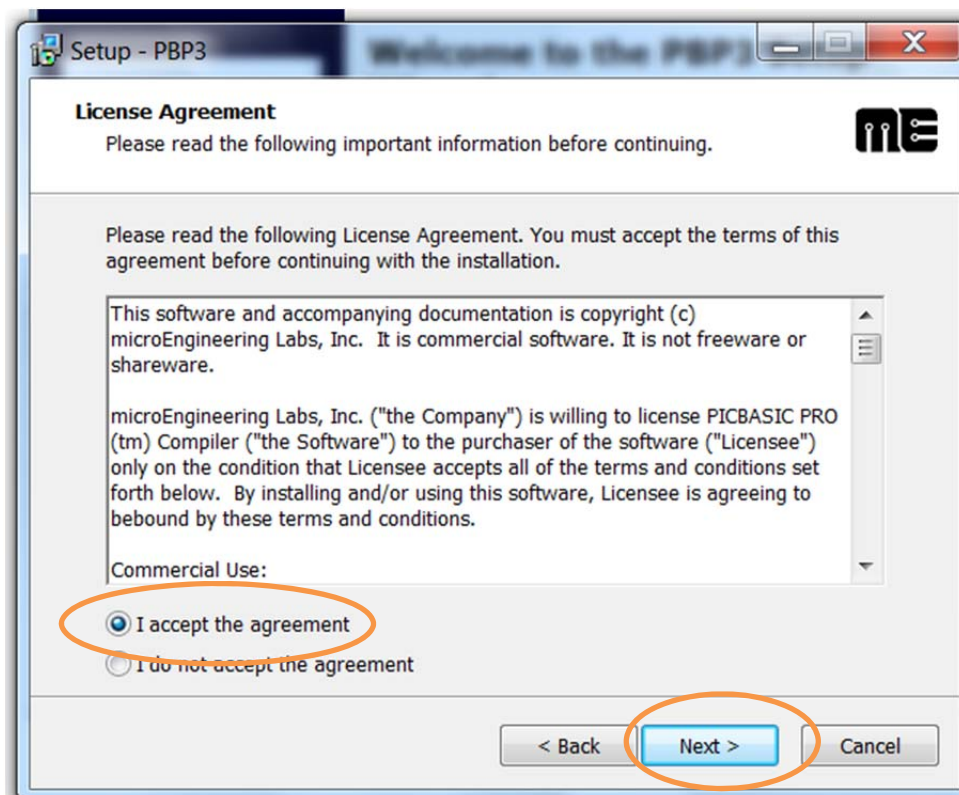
Setup - PBP3

Welcome to the PBP3

License Agreement

Please read the following important information before continuing.

Please read the following License Agreement. You must accept the terms of this agreement before continuing with the installation.

This software and accompanying documentation is copyright (c) microEngineering Labs, Inc. It is commercial software. It is not freeware or shareware.

microEngineering Labs, Inc. ("the Company") is willing to license PICBASIC PRO (tm) Compiler ("the Software") to the purchaser of the software ("Licensee") only on the condition that Licensee accepts all of the terms and conditions set forth below. By installing and/or using this software, Licensee is agreeing to bebound by these terms and conditions.

Commercial Use:

I accept the agreement

I do not accept the agreement

< Back

Next >

Cancel